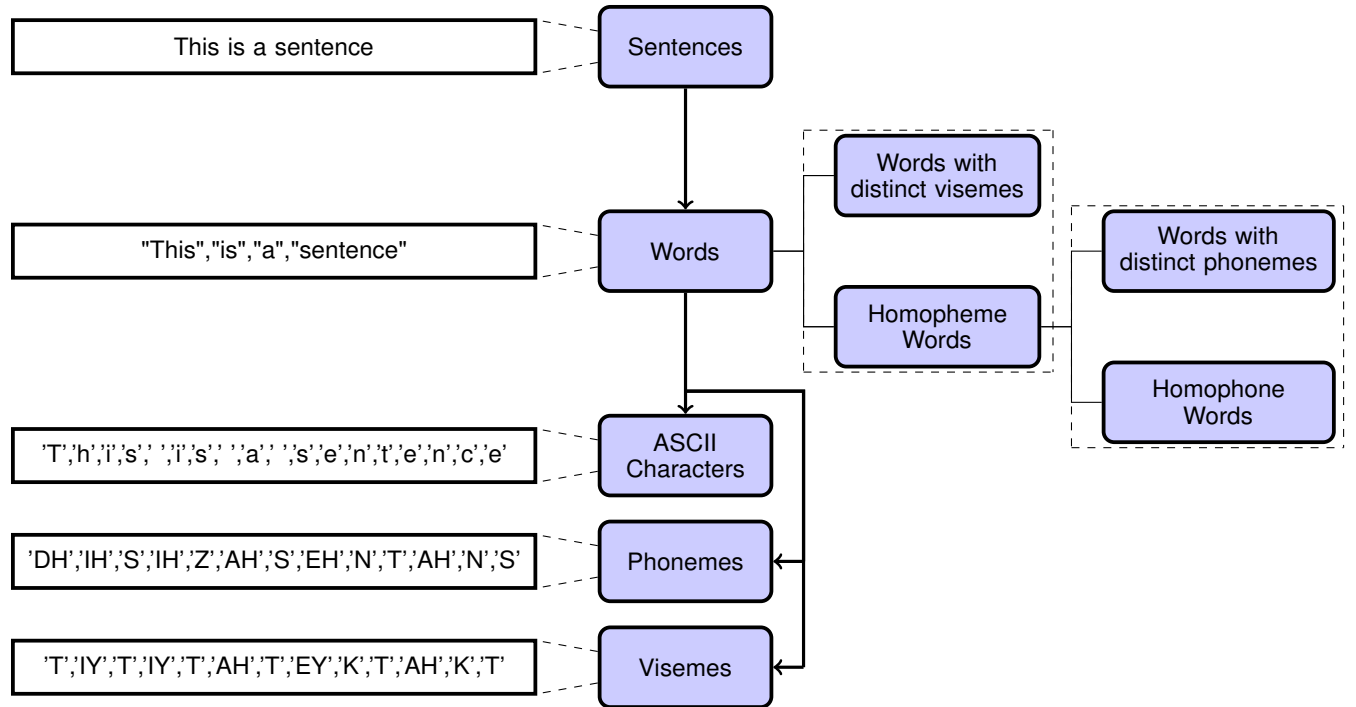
This is a sentence

Sentences

Words with distinct visemes

"This","is","a","sentence"

Words

Words with distinct phonemes

Homopheme Words

Homophone Words

'T','h','i','s',' ','i','s',' ','a',' ','s','e','n','t','e','n','c','e'

ASCII Characters

'DH','IH','S','IH','Z','AH','S','EH','N','T','AH','N','S'

Phonemes

'T','IY','T','IY','T','AH','T','EY','K','T','AH','K','T'

Visemes